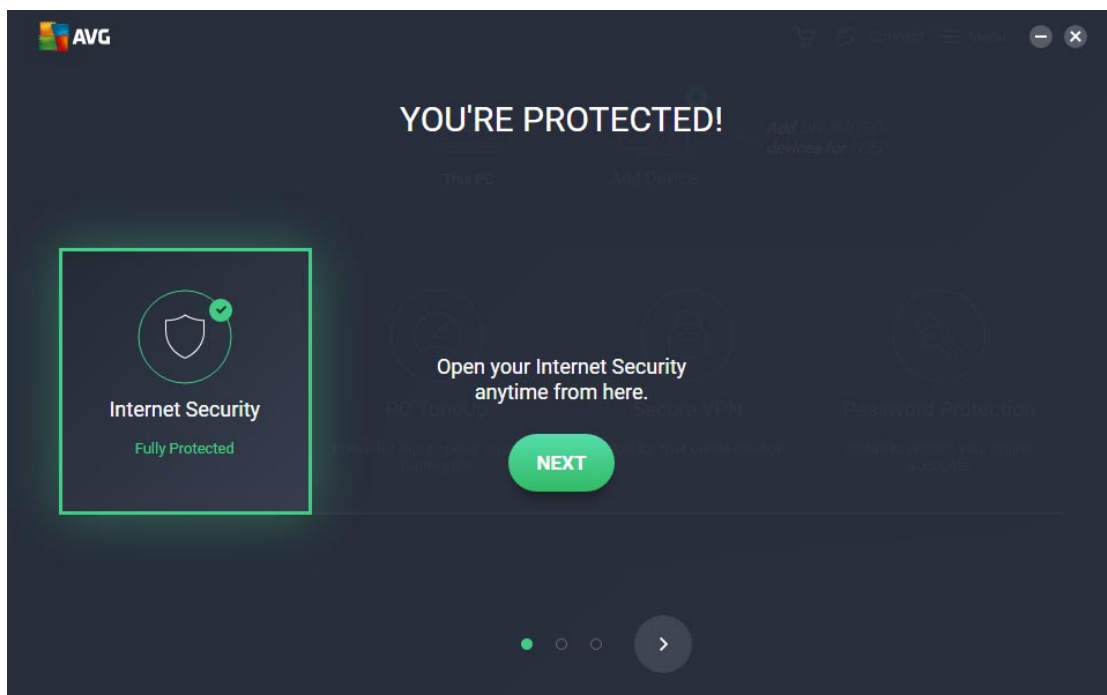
AVG

YOU'RE PROTECTED!

This PC

Add Device

Add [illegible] devices for FREE

Internet Security

Fully Protected

PC TuneUp

Secure VPN

Password Protection

Open your Internet Security anytime from here.

NEXT